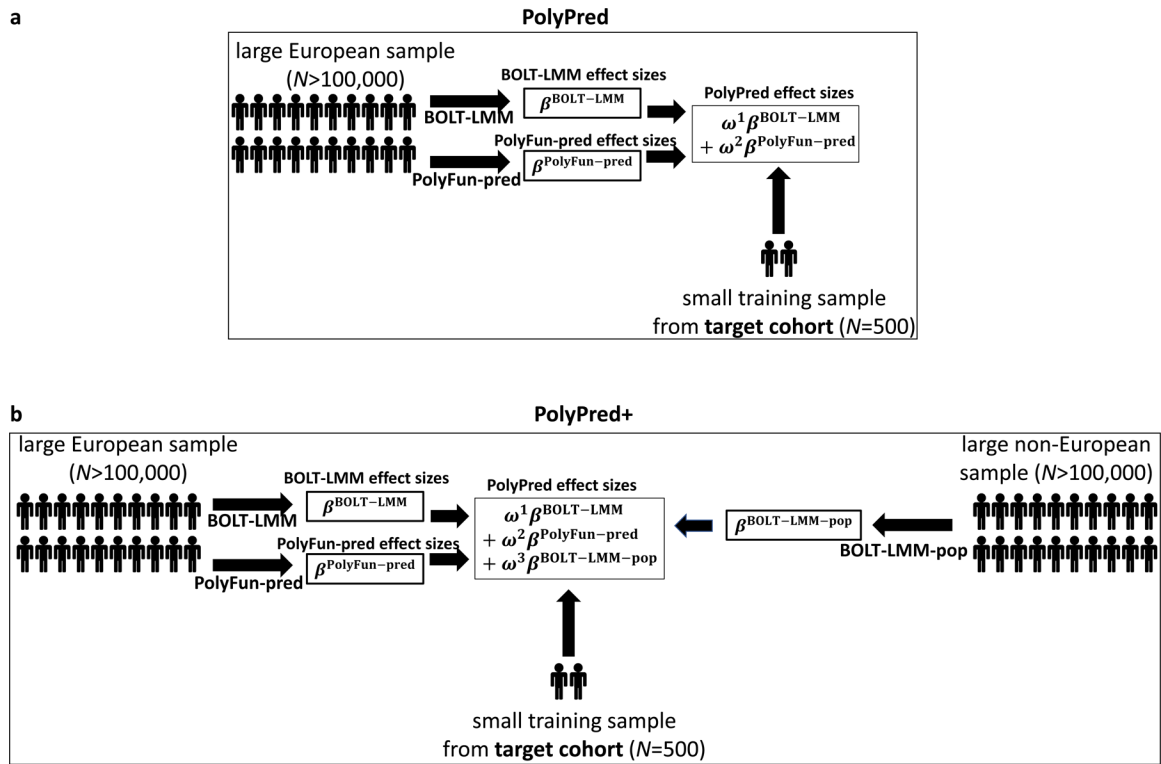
a

PolyPred

large European sample ($N$>100,000)

BOLT-LMM effect sizes

BOLT-LMM

$\beta^{\text{BOLT-LMM}}$

PolyFun-pred effect sizes

PolyFun-pred

$\beta^{\text{PolyFun-pred}}$

PolyPred effect sizes

$\omega^1\beta^{\text{BOLT-LMM}} + \omega^2\beta^{\text{PolyFun-pred}}$

small training sample from **target cohort** ($N$=500)

b

PolyPred+

large European sample ($N$>100,000)

BOLT-LMM effect sizes

BOLT-LMM

$\beta^{\text{BOLT-LMM}}$

PolyFun-pred effect sizes

PolyFun-pred

$\beta^{\text{PolyFun-pred}}$

PolyPred effect sizes

$\omega^1\beta^{\text{BOLT-LMM}} + \omega^2\beta^{\text{PolyFun-pred}} + \omega^3\beta^{\text{BOLT-LMM-pop}}$

$\beta^{\text{BOLT-LMM-pop}}$

BOLT-LMM-pop

large non-European sample ($N$>100,000)

small training sample from **target cohort** ($N$=500)